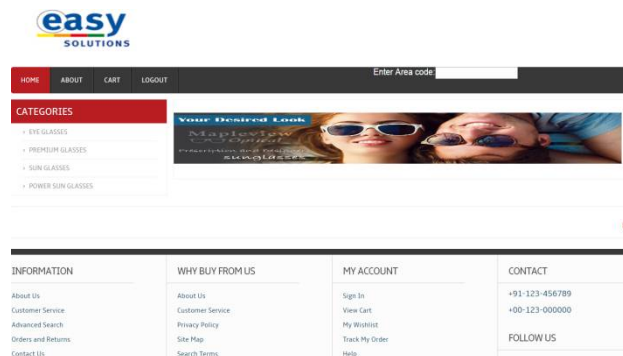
easy
SOLUTIONS

HOME ABOUT CART LOGOUT

Enter Area code:

CATEGORIES
EYE GLASSES
PREMIUM GLASSES
SUN GLASSES
POWER SUN GLASSES

Your Desired Look
Mapleview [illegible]
Prescription and Designer
sunglasses

INFORMATION
About Us
Customer Service
Advanced Search
Orders and Returns
Contact Us

WHY BUY FROM US
About Us
Customer Service
Privacy Policy
Site Map
Search Terms

MY ACCOUNT
Sign In
View Cart
My Wishlist
Track My Order
Help

CONTACT
+91-123-456789
+00-123-000000

FOLLOW US